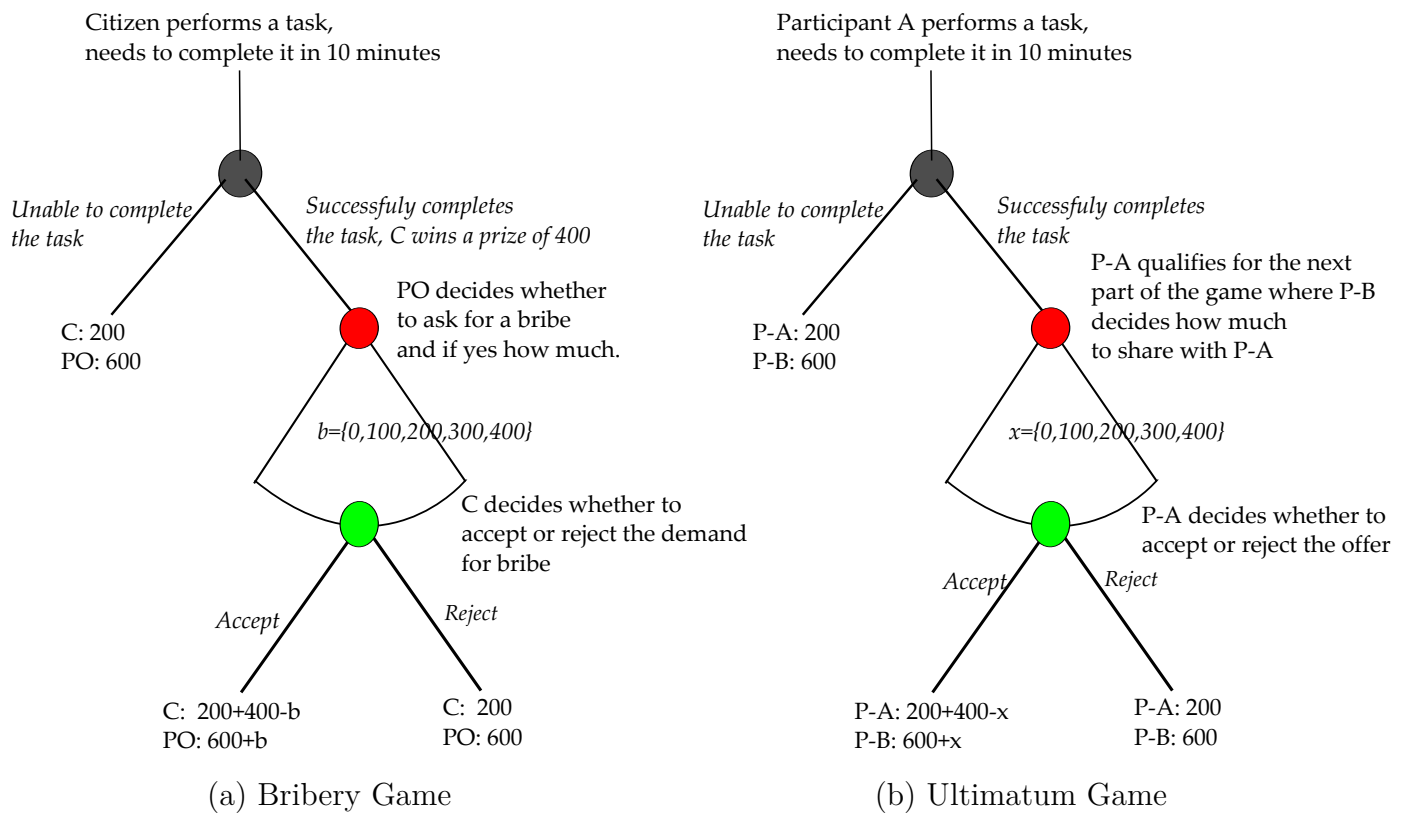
Citizen performs a task, needs to complete it in 10 minutes

Unable to complete the task

Successfuly completes the task, C wins a prize of 400

C: 200
PO: 600

PO decides whether to ask for a bribe and if yes how much.

b={0,100,200,300,400}

C decides whether to accept or reject the demand for bribe

Accept

Reject

C: 200+400-b
PO: 600+b

C: 200
PO: 600

(a) Bribery Game

Participant A performs a task, needs to complete it in 10 minutes

Unable to complete the task

Successfuly completes the task

P-A qualifies for the next part of the game where P-B decides how much to share with P-A

P-A: 200
P-B: 600

x={0,100,200,300,400}

P-A decides whether to accept or reject the offer

Accept

Reject

P-A: 200+400-x
P-B: 600+x

P-A: 200
P-B: 600

(b) Ultimatum Game